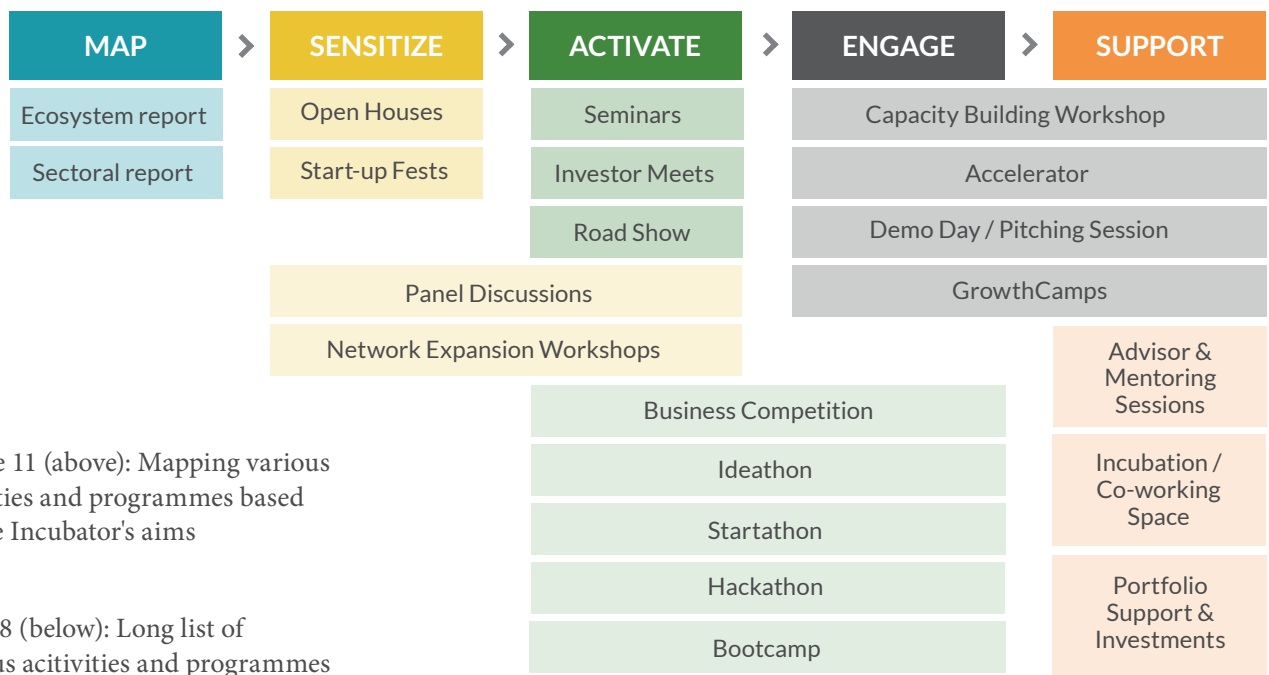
MAP

SENSITIZE

ACTIVATE

ENGAGE

SUPPORT

Ecosystem report

Sectoral report

Open Houses

Start-up Fests

Seminars

Investor Meets

Road Show

Capacity Building Workshop

Accelerator

Demo Day / Pitching Session

GrowthCamps

Panel Discussions

Network Expansion Workshops

Advisor & Mentoring Sessions

Business Competition

Ideathon

Startathon

Hackathon

Bootcamp

Incubation / Co-working Space

Portfolio Support & Investments

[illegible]e 11 (above): Mapping various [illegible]ties and programmes based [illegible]e Incubator's aims

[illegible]8 (below): Long list of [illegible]us acitivities and programmes